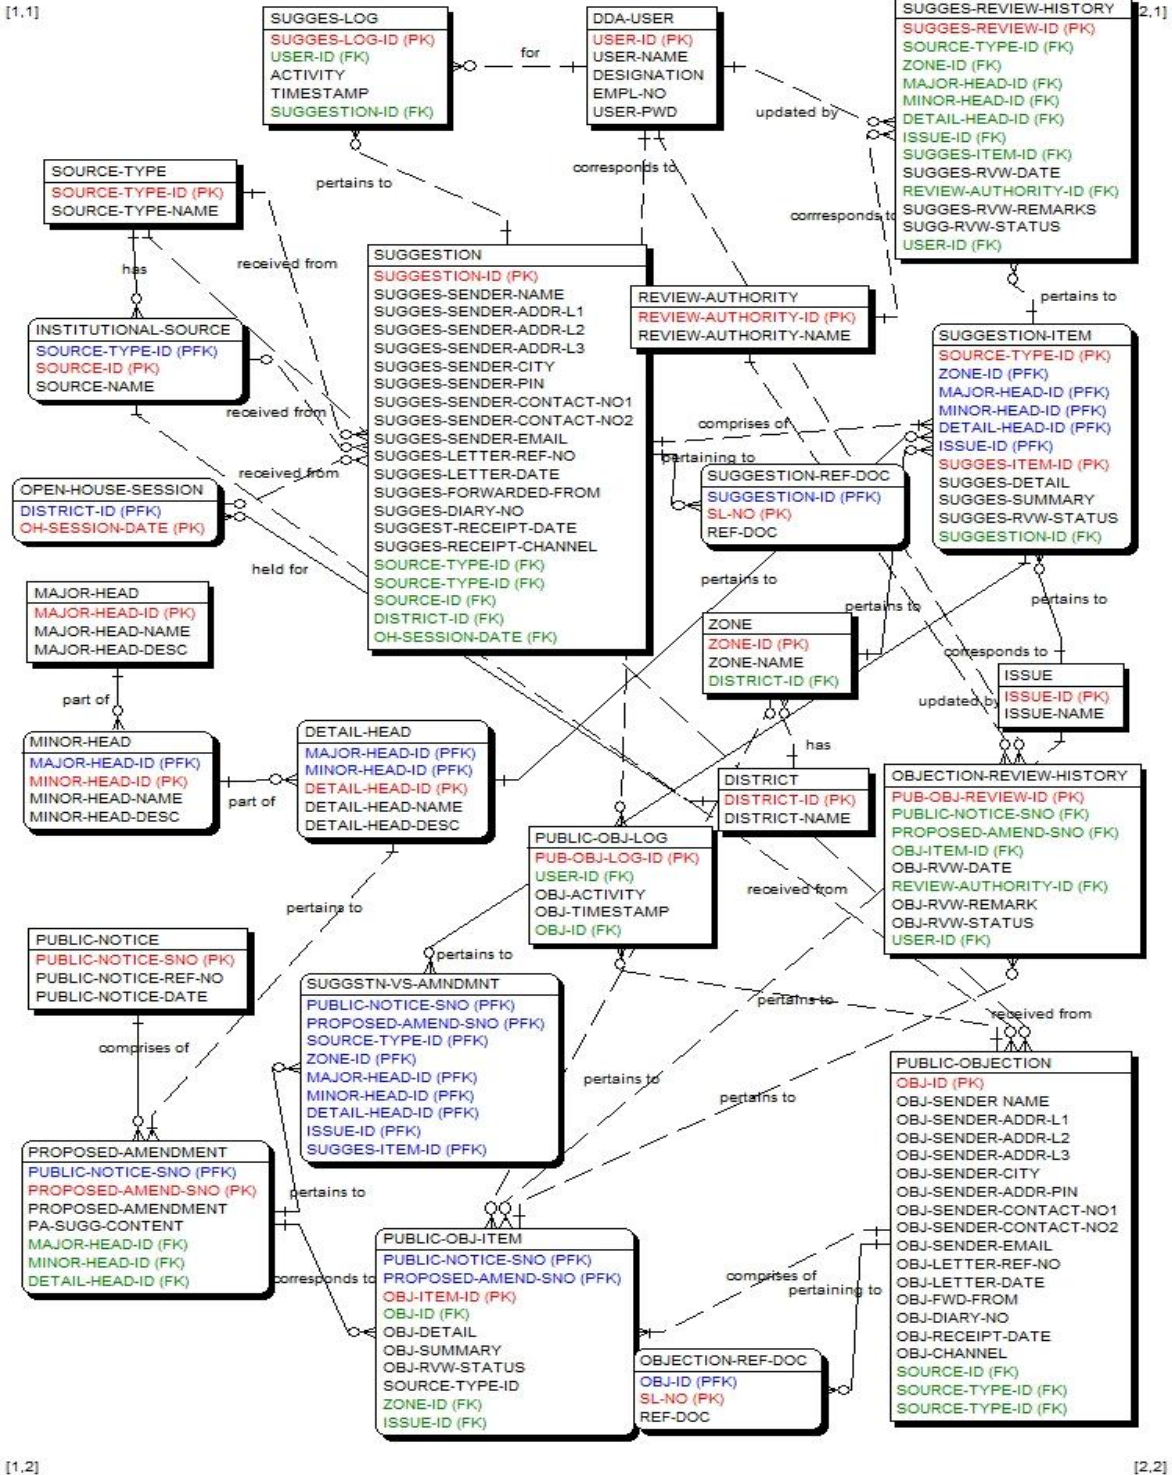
[1,1]

SUGGES-LOG
SUGGES-LOG-ID (PK)
USER-ID (FK)
ACTIVITY
TIMESTAMP
SUGGESTION-ID (FK)

for

DDA-USER
USER-ID (PK)
USER-NAME
DESIGNATION
EMPL-NO
USER-PWD

updated by

SUGGES-REVIEW-HISTORY
SUGGES-REVIEW-ID (PK)
SOURCE-TYPE-ID (FK)
ZONE-ID (FK)
MAJOR-HEAD-ID (FK)
MINOR-HEAD-ID (FK)
DETAIL-HEAD-ID (FK)
ISSUE-ID (FK)
SUGGES-ITEM-ID (FK)
SUGGES-RVW-DATE
REVIEW-AUTHORITY-ID (FK)
SUGGES-RVW-REMARKS
SUGG-RVW-STATUS
USER-ID (FK)

[2,1]

SOURCE-TYPE
SOURCE-TYPE-ID (PK)
SOURCE-TYPE-NAME

pertains to

corresponds to

corrresponds to

has

received from

SUGGESTION
SUGGESTION-ID (PK)
SUGGES-SENDER-NAME
SUGGES-SENDER-ADDR-L1
SUGGES-SENDER-ADDR-L2
SUGGES-SENDER-ADDR-L3
SUGGES-SENDER-CITY
SUGGES-SENDER-PIN
SUGGES-SENDER-CONTACT-NO1
SUGGES-SENDER-CONTACT-NO2
SUGGES-SENDER-EMAIL
SUGGES-LETTER-REF-NO
SUGGES-LETTER-DATE
SUGGES-FORWARDED-FROM
SUGGES-DIARY-NO
SUGGEST-RECEIPT-DATE
SUGGES-RECEIPT-CHANNEL
SOURCE-TYPE-ID (FK)
SOURCE-TYPE-ID (FK)
SOURCE-ID (FK)
DISTRICT-ID (FK)
OH-SESSION-DATE (FK)

REVIEW-AUTHORITY
REVIEW-AUTHORITY-ID (PK)
REVIEW-AUTHORITY-NAME

pertains to

INSTITUTIONAL-SOURCE
SOURCE-TYPE-ID (PFK)
SOURCE-ID (PK)
SOURCE-NAME

SUGGESTION-ITEM
SOURCE-TYPE-ID (PK)
ZONE-ID (PFK)
MAJOR-HEAD-ID (PFK)
MINOR-HEAD-ID (PFK)
DETAIL-HEAD-ID (PFK)
ISSUE-ID (PFK)
SUGGES-ITEM-ID (PK)
SUGGES-DETAIL
SUGGES-SUMMARY
SUGGES-RVW-STATUS
SUGGESTION-ID (FK)

received from

comprises of

pertaining to

received from

OPEN-HOUSE-SESSION
DISTRICT-ID (PFK)
OH-SESSION-DATE (PK)

SUGGESTION-REF-DOC
SUGGESTION-ID (PFK)
SL-NO (PK)
REF-DOC

held for

pertains to

MAJOR-HEAD
MAJOR-HEAD-ID (PK)
MAJOR-HEAD-NAME
MAJOR-HEAD-DESC

pertains to

ZONE
ZONE-ID (PK)
ZONE-NAME
DISTRICT-ID (FK)

pertains to

corresponds to

ISSUE
ISSUE-ID (PK)
ISSUE-NAME

part of

updated by

MINOR-HEAD
MAJOR-HEAD-ID (PFK)
MINOR-HEAD-ID (PK)
MINOR-HEAD-NAME
MINOR-HEAD-DESC

part of

DETAIL-HEAD
MAJOR-HEAD-ID (PFK)
MINOR-HEAD-ID (PFK)
DETAIL-HEAD-ID (PK)
DETAIL-HEAD-NAME
DETAIL-HEAD-DESC

has

DISTRICT
DISTRICT-ID (PK)
DISTRICT-NAME

OBJECTION-REVIEW-HISTORY
PUB-OBJ-REVIEW-ID (PK)
PUBLIC-NOTICE-SNO (FK)
PROPOSED-AMEND-SNO (FK)
OBJ-ITEM-ID (FK)
OBJ-RVW-DATE
REVIEW-AUTHORITY-ID (FK)
OBJ-RVW-REMARK
OBJ-RVW-STATUS
USER-ID (FK)

PUBLIC-OBJ-LOG
PUB-OBJ-LOG-ID (PK)
USER-ID (FK)
OBJ-ACTIVITY
OBJ-TIMESTAMP
OBJ-ID (FK)

received from

pertains to

PUBLIC-NOTICE
PUBLIC-NOTICE-SNO (PK)
PUBLIC-NOTICE-REF-NO
PUBLIC-NOTICE-DATE

pertains to

SUGGSTN-VS-AMNDMNT
PUBLIC-NOTICE-SNO (PFK)
PROPOSED-AMEND-SNO (PFK)
SOURCE-TYPE-ID (PFK)
ZONE-ID (PFK)
MAJOR-HEAD-ID (PFK)
MINOR-HEAD-ID (PFK)
DETAIL-HEAD-ID (PFK)
ISSUE-ID (PFK)
SUGGES-ITEM-ID (PFK)

pertains to

received from

comprises of

PUBLIC-OBJECTION
OBJ-ID (PK)
OBJ-SENDER NAME
OBJ-SENDER-ADDR-L1
OBJ-SENDER-ADDR-L2
OBJ-SENDER-ADDR-L3
OBJ-SENDER-CITY
OBJ-SENDER-ADDR-PIN
OBJ-SENDER-CONTACT-NO1
OBJ-SENDER-CONTACT-NO2
OBJ-SENDER-EMAIL
OBJ-LETTER-REF-NO
OBJ-LETTER-DATE
OBJ-FWD-FROM
OBJ-DIARY-NO
OBJ-RECEIPT-DATE
OBJ-CHANNEL
SOURCE-ID (FK)
SOURCE-TYPE-ID (FK)
SOURCE-TYPE-ID (FK)

pertains to

pertains to

PROPOSED-AMENDMENT
PUBLIC-NOTICE-SNO (PFK)
PROPOSED-AMEND-SNO (PK)
PROPOSED-AMENDMENT
PA-SUGG-CONTENT
MAJOR-HEAD-ID (FK)
MINOR-HEAD-ID (FK)
DETAIL-HEAD-ID (FK)

pertains to

PUBLIC-OBJ-ITEM
PUBLIC-NOTICE-SNO (PFK)
PROPOSED-AMEND-SNO (PFK)
OBJ-ITEM-ID (PK)
OBJ-ID (FK)
OBJ-DETAIL
OBJ-SUMMARY
OBJ-RVW-STATUS
SOURCE-TYPE-ID
ZONE-ID (FK)
ISSUE-ID (FK)

corresponds to

comprises of

pertaining to

OBJECTION-REF-DOC
OBJ-ID (PFK)
SL-NO (PK)
REF-DOC

[1,2]

[2,2]